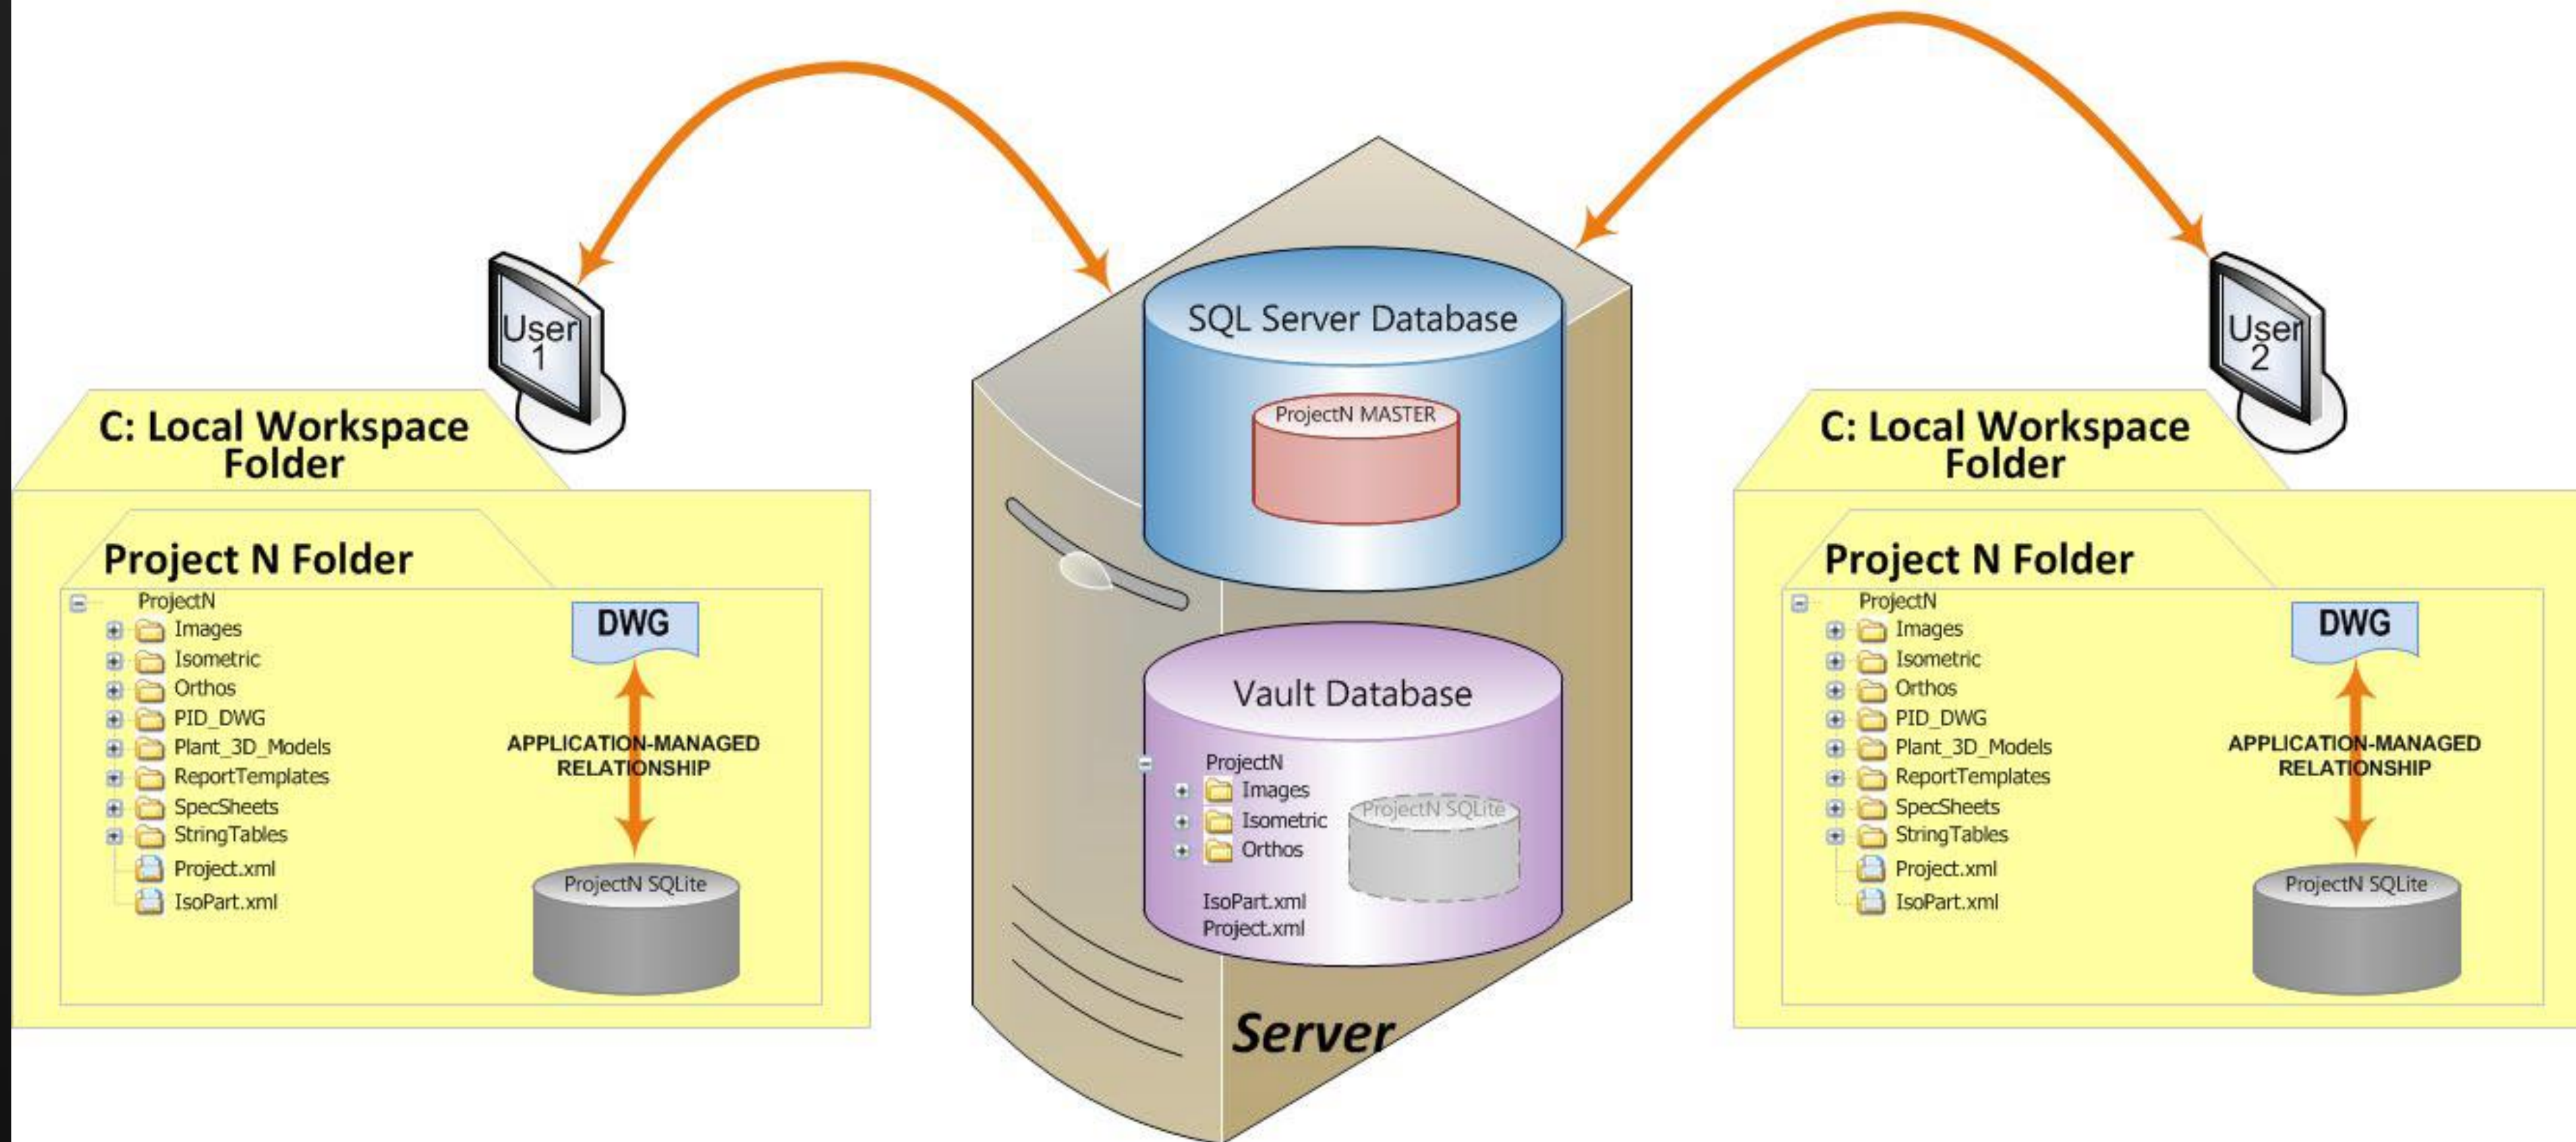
User 1

C: Local Workspace Folder

Project N Folder

ProjectN
Images
Isometric
Orthos
PID_DWG
Plant_3D_Models
ReportTemplates
SpecSheets
StringTables
Project.xml
IsoPart.xml

DWG

APPLICATION-MANAGED RELATIONSHIP

ProjectN SQLite

SQL Server Database

ProjectN MASTER

Vault Database

ProjectN
Images
Isometric
Orthos
IsoPart.xml
Project.xml

ProjectN SQLite

Server

User 2

C: Local Workspace Folder

Project N Folder

ProjectN
Images
Isometric
Orthos
PID_DWG
Plant_3D_Models
ReportTemplates
SpecSheets
StringTables
Project.xml
IsoPart.xml

DWG

APPLICATION-MANAGED RELATIONSHIP

ProjectN SQLite